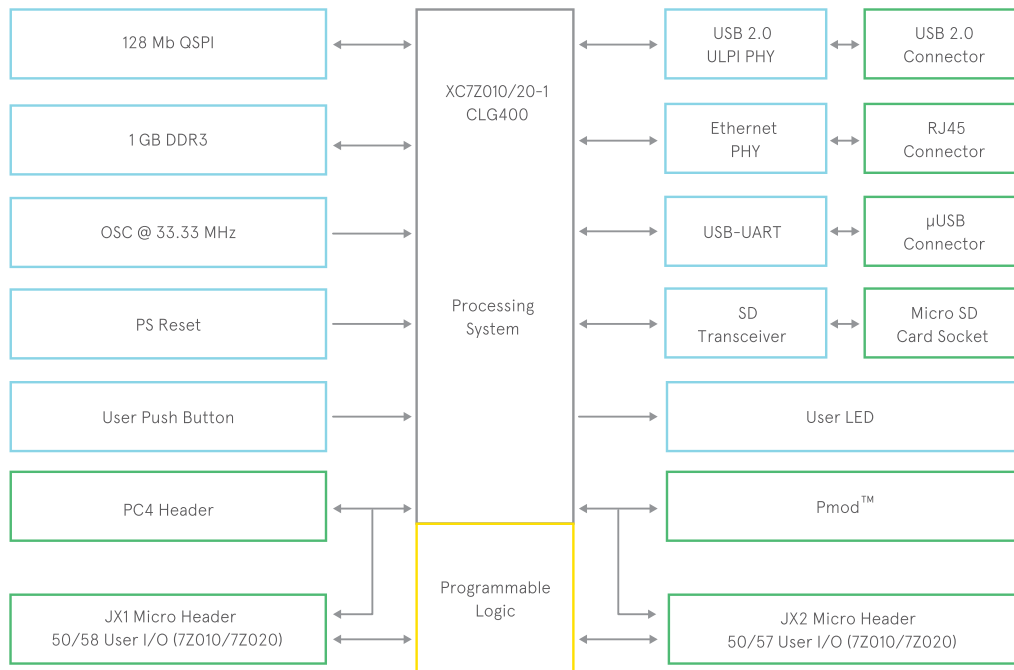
128 Mb QSPI

1 GB DDR3

OSC @ 33.33 MHz

PS Reset

User Push Button

PC4 Header

JX1 Micro Header
50/58 User I/O (7Z010/7Z020)

XC7Z010/20-1
CLG400

Processing
System

Programmable
Logic

USB 2.0
ULPI PHY

USB 2.0
Connector

Ethernet
PHY

RJ45
Connector

USB-UART

µUSB
Connector

SD
Transceiver

Micro SD
Card Socket

User LED

Pmod™

JX2 Micro Header
50/57 User I/O (7Z010/7Z020)